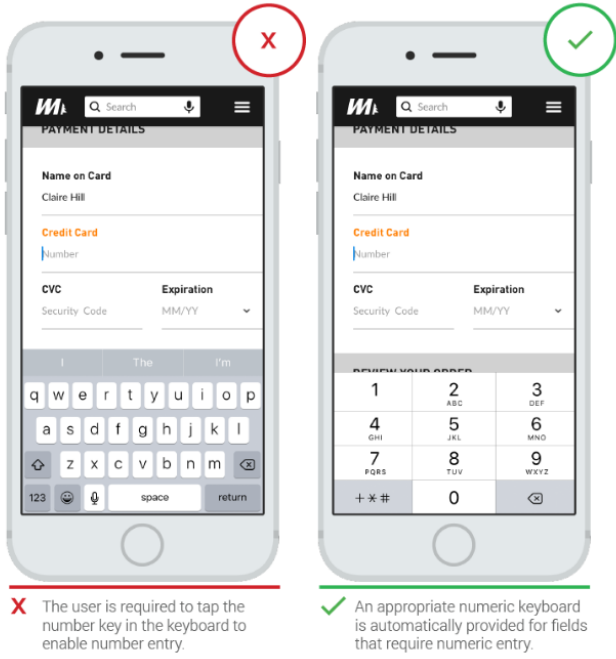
X

Search

PAYMENT DETAILS

Name on Card

Claire Hill

Credit Card

Number

CVC

Security Code

Expiration

MM/YY

I The I'm

q w e r t y u i o p

a s d f g h j k l

z x c v b n m

123 space return

Search

PAYMENT DETAILS

Name on Card

Claire Hill

Credit Card

Number

CVC

Security Code

Expiration

MM/YY

REVIEW YOUR ORDER

1 2 ABC 3 DEF

4 GHI 5 JKL 6 MNO

7 PQRS 8 TUV 9 WXYZ

+ * # 0

X The user is required to tap the number key in the keyboard to enable number entry.

✓ An appropriate numeric keyboard is automatically provided for fields that require numeric entry.